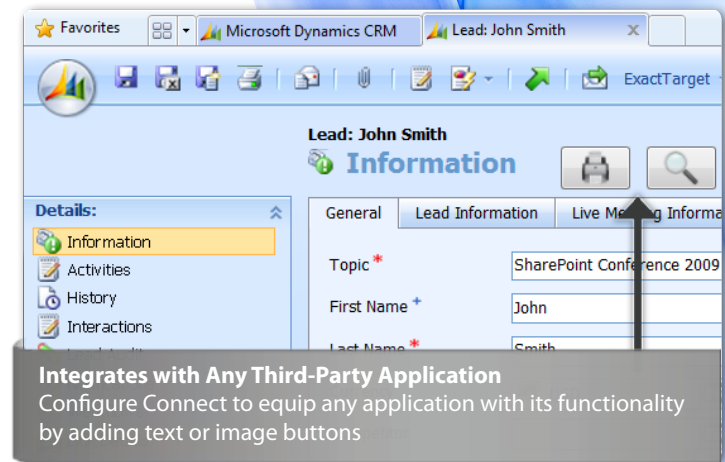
Favorites
Microsoft Dynamics CRM
Lead: John Smith
ExactTarget
Lead: John Smith
Information
Details:
Information
Activities
History
Interactions
General
Lead Information
Live Me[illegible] Informa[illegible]
Topic *
SharePoint Conference 2009
First Name +
John
Last Name *
Smith
Integrates with Any Third-Party Application
Configure Connect to equip any application with its functionality by adding text or image buttons